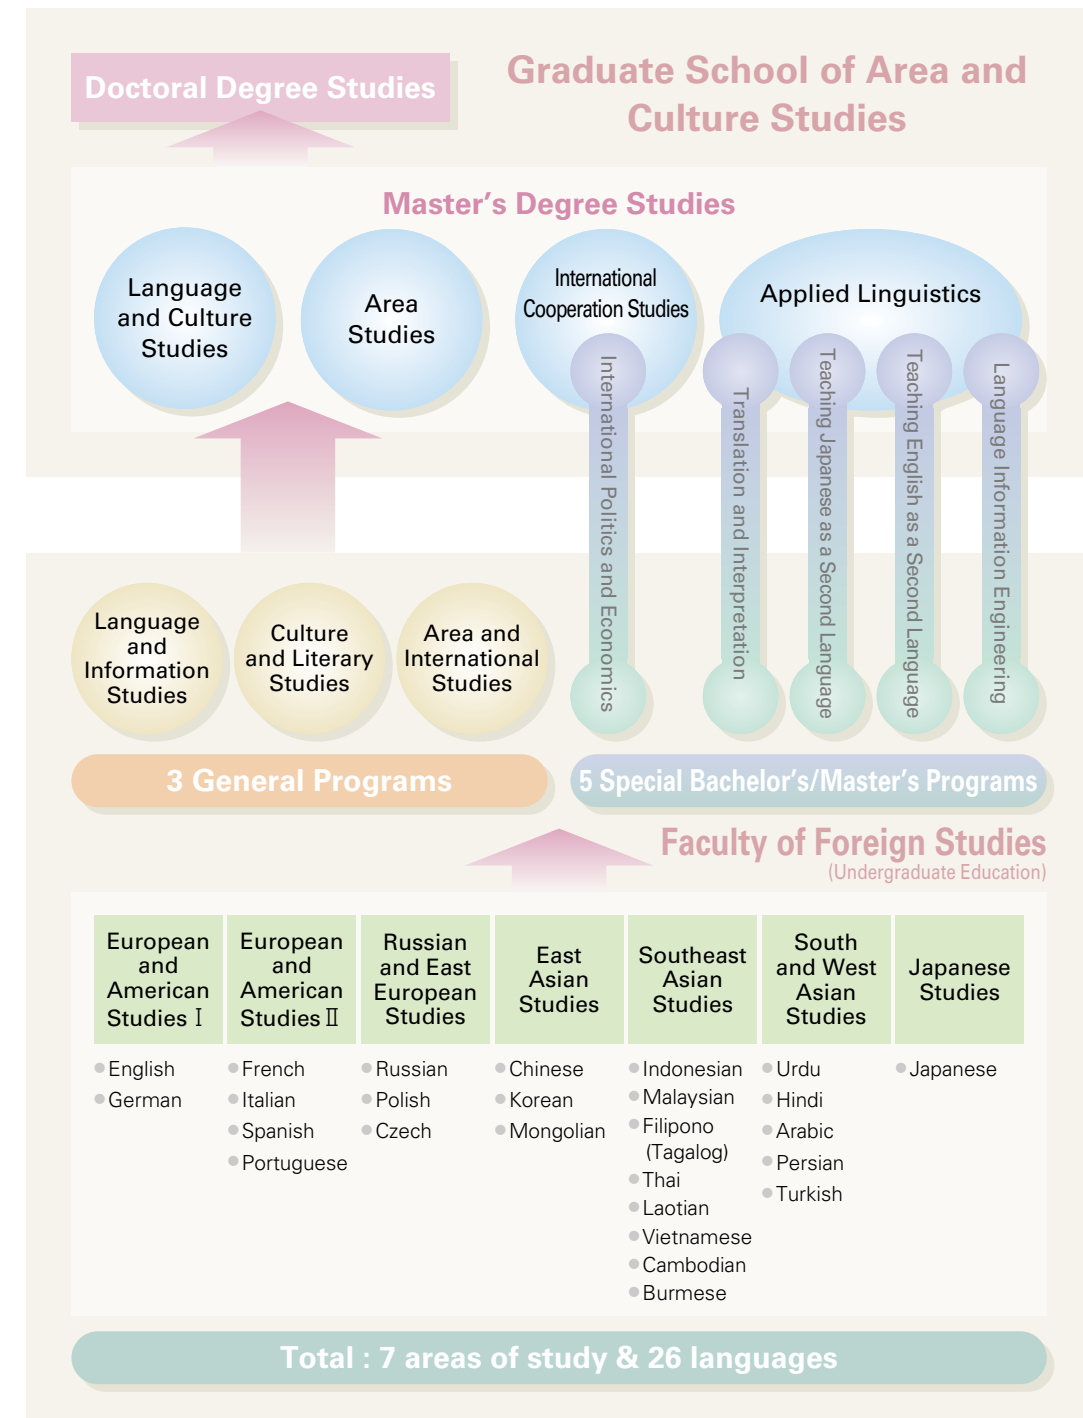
Doctoral Degree Studies

Graduate School of Area and Culture Studies

Master's Degree Studies

Language and Culture Studies

Area Studies

International Cooperation Studies

Applied Linguistics

International Politics and Economics

Translation and Interpretation

Teaching Japanese as a Second Language

Teaching English as a Second Language

Language Information Engineering

Language and Information Studies

Culture and Literary Studies

Area and International Studies

3 General Programs

5 Special Bachelor's/Master's Programs

Faculty of Foreign Studies
(Undergraduate Education)

| European and American Studies Ⅰ | European and American Studies Ⅱ | Russian and East European Studies | East Asian Studies | Southeast Asian Studies | South and West Asian Studies | Japanese Studies |
|---|---|---|---|---|---|---|
| English<br>German | French<br>Italian<br>Spanish<br>Portuguese | Russian<br>Polish<br>Czech | Chinese<br>Korean<br>Mongolian | Indonesian<br>Malaysian<br>Filipono (Tagalog)<br>Thai<br>Laotian<br>Vietnamese<br>Cambodian<br>Burmese | Urdu<br>Hindi<br>Arabic<br>Persian<br>Turkish | Japanese |

Total : 7 areas of study & 26 languages